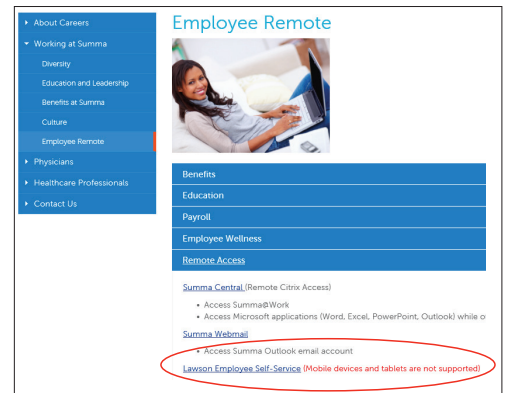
About Careers
Working at Summa
Diversity
Education and Leadership
Benefits at Summa
Culture
Employee Remote
Physicians
Healthcare Professionals
Contact Us

Employee Remote

Benefits
Education
Payroll
Employee Wellness
Remote Access

Summa Central (Remote Citrix Access)
• Access Summa@Work
• Access Microsoft applications (Word, Excel, PowerPoint, Outlook) while o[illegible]

Summa Webmail
• Access Summa Outlook email account

Lawson Employee Self-Service (Mobile devices and tablets are not supported)